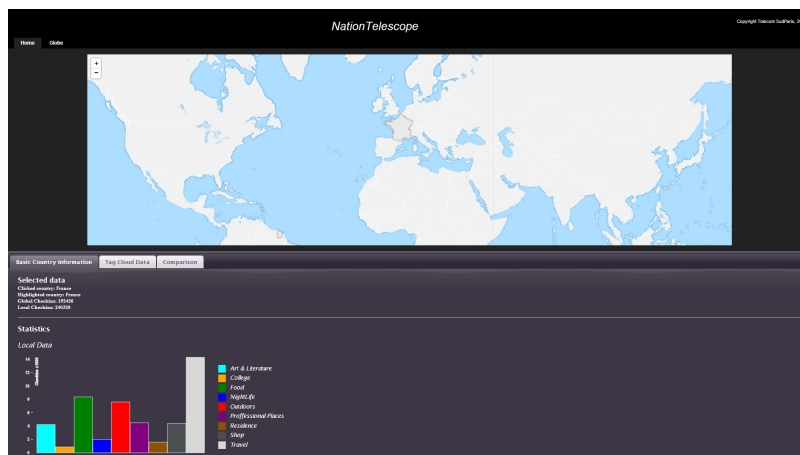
NationTelescope

Copyright Telecom SudParis, 2

Home Globe

+
−

Basic Country Information
Tag Cloud Data
Comparison

Selected data

Clicked country: France
Highlighted country: France
Global Checkins: 195458
Local Checkins: 246320

Statistics

Local Data

Checkins x 1000

14
12
10
8
6
4
2
0

Art & Literature
College
Food
NightLife
Outdoors
Proffessional Places
Residence
Shop
Travel